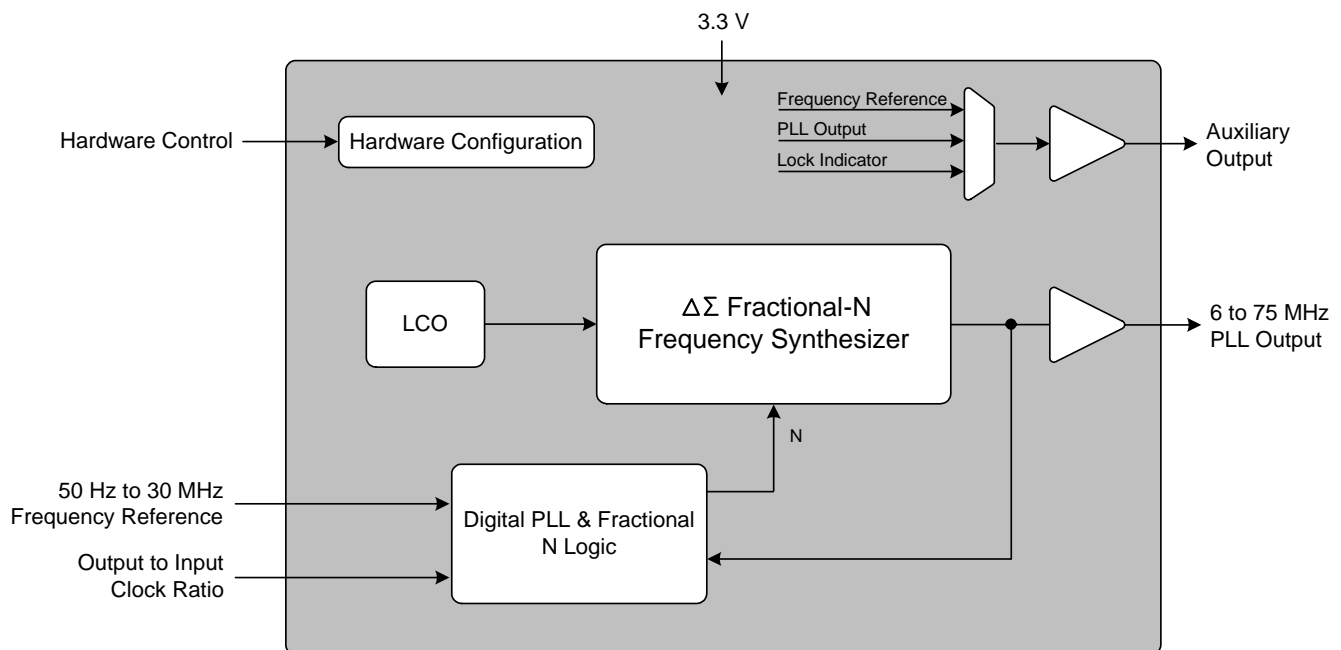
3.3 V

Hardware Control

Hardware Configuration

Frequency Reference

PLL Output

Lock Indicator

Auxiliary Output

LCO

$\Delta\Sigma$ Fractional-N Frequency Synthesizer

6 to 75 MHz PLL Output

N

50 Hz to 30 MHz Frequency Reference

Digital PLL & Fractional N Logic

Output to Input Clock Ratio